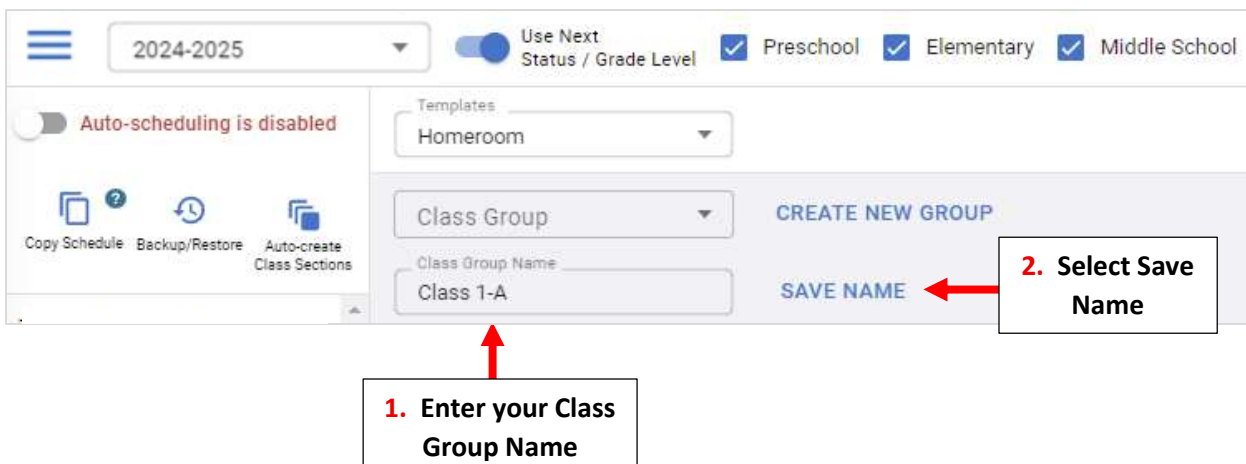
2024-2025

Use Next Status / Grade Level

Preschool

Elementary

Middle School

Auto-scheduling is disabled

Templates
Homeroom

Copy Schedule

Backup/Restore

Auto-create Class Sections

Class Group

CREATE NEW GROUP

Class Group Name
Class 1-A

SAVE NAME

2. Select Save Name

1. Enter your Class Group Name